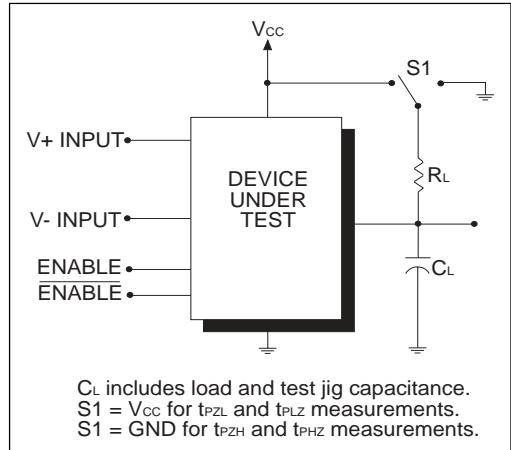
$V_{CC}$

S1

V+ INPUT

V- INPUT

ENABLE

$\overline{\text{ENABLE}}$

DEVICE UNDER TEST

$R_L$

$C_L$

$C_L$ includes load and test jig capacitance.
S1 = $V_{CC}$ for $t_{PZL}$ and $t_{PLZ}$ measurements.
S1 = GND for $t_{PZH}$ and $t_{PHZ}$ measurements.